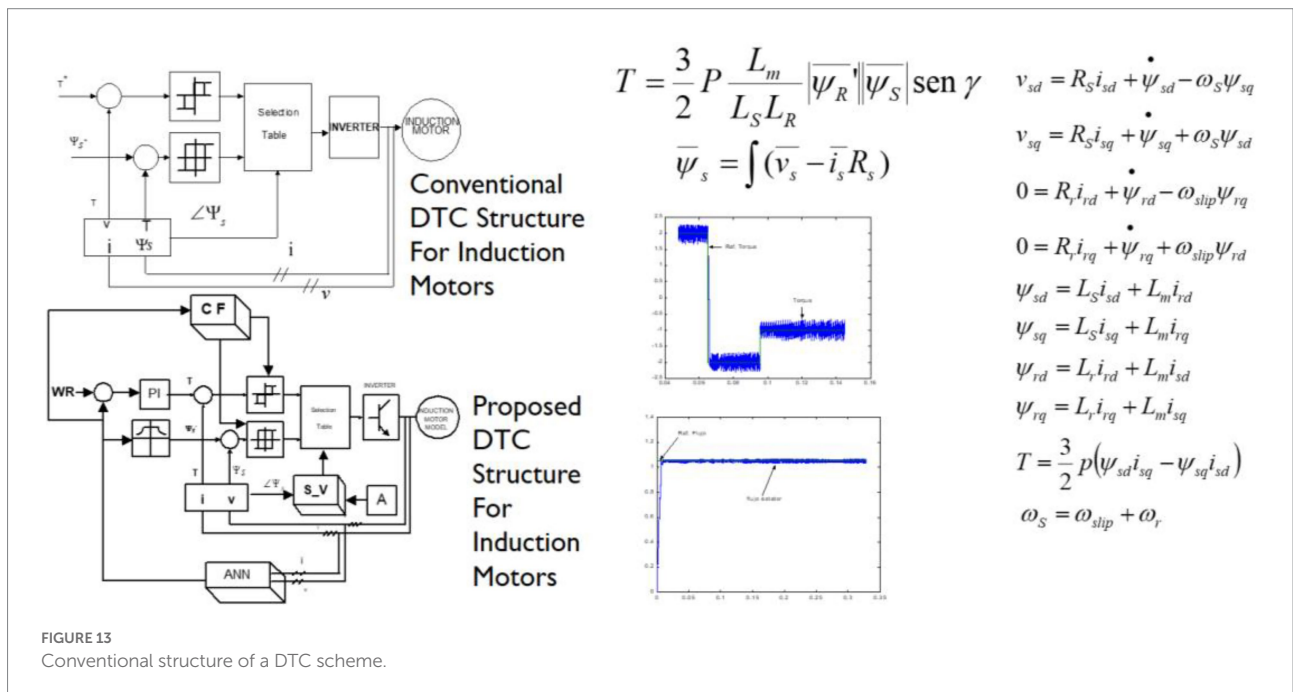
$T^*$

$\Psi_s^*$

Selection Table

INVERTER

INDUCTION MOTOR

T

v

i

$\Psi_S$

$\angle\Psi_s$

i

v

Conventional DTC Structure For Induction Motors

C F

WR

PI

T

$\Psi_r$

Selection Table

INVERTER

INDUCTION MOTOR MODEL

T

$\Psi_s$

$\angle\Psi_s$

i

v

S_V

A

ANN

i

v

Proposed DTC Structure For Induction Motors

$T = \frac{3}{2} P \frac{L_m}{L_S L_R} |\overline{\psi_R}'||\overline{\psi_S}| \text{sen}\, \gamma$

$\overline{\psi}_s = \int (\overline{v}_s - \overline{i}_s R_s)$

Ref. Torque

Torque

Ref. Flujo

flujo estator

$v_{sd} = R_S i_{sd} + \dot{\psi}_{sd} - \omega_S \psi_{sq}$

$v_{sq} = R_S i_{sq} + \dot{\psi}_{sq} + \omega_S \psi_{sd}$

$0 = R_r i_{rd} + \dot{\psi}_{rd} - \omega_{slip} \psi_{rq}$

$0 = R_r i_{rq} + \dot{\psi}_{rq} + \omega_{slip} \psi_{rd}$

$\psi_{sd} = L_S i_{sd} + L_m i_{rd}$

$\psi_{sq} = L_S i_{sq} + L_m i_{rq}$

$\psi_{rd} = L_r i_{rd} + L_m i_{sd}$

$\psi_{rq} = L_r i_{rq} + L_m i_{sq}$

$T = \frac{3}{2} p (\psi_{sd} i_{sq} - \psi_{sq} i_{sd})$

$\omega_S = \omega_{slip} + \omega_r$

FIGURE 13
Conventional structure of a DTC scheme.